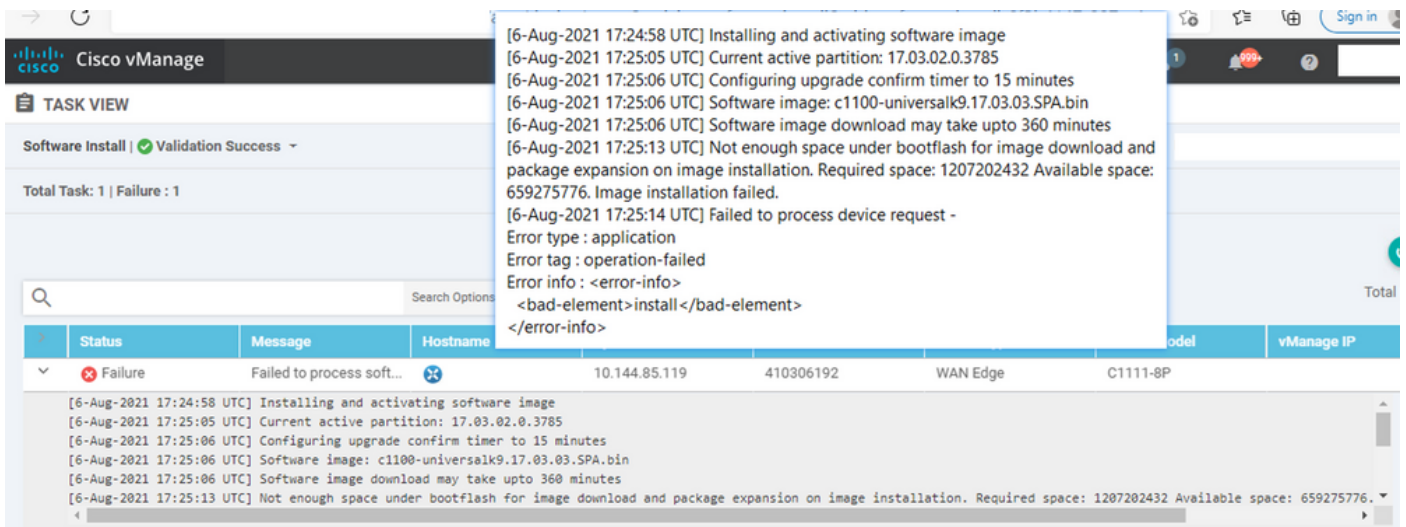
Sign in

Cisco vManage

1

999+

TASK VIEW

Software Install | Validation Success

Total Task: 1 | Failure : 1

Search Options

Total

| | Status | Message | Hostname | | | | odel | vManage IP |
|---|---|---|---|---|---|---|---|---|
| | Failure | Failed to process soft... | | 10.144.85.119 | 410306192 | WAN Edge | C1111-8P | |

[6-Aug-2021 17:24:58 UTC] Installing and activating software image
[6-Aug-2021 17:25:05 UTC] Current active partition: 17.03.02.0.3785
[6-Aug-2021 17:25:06 UTC] Configuring upgrade confirm timer to 15 minutes
[6-Aug-2021 17:25:06 UTC] Software image: c1100-universalk9.17.03.03.SPA.bin
[6-Aug-2021 17:25:06 UTC] Software image download may take upto 360 minutes
[6-Aug-2021 17:25:13 UTC] Not enough space under bootflash for image download and package expansion on image installation. Required space: 1207202432 Available space: 659275776. Image installation failed.
[6-Aug-2021 17:25:14 UTC] Failed to process device request -
Error type : application
Error tag : operation-failed
Error info : <error-info>
<bad-element>install</bad-element>
</error-info>

[6-Aug-2021 17:24:58 UTC] Installing and activating software image
[6-Aug-2021 17:25:05 UTC] Current active partition: 17.03.02.0.3785
[6-Aug-2021 17:25:06 UTC] Configuring upgrade confirm timer to 15 minutes
[6-Aug-2021 17:25:06 UTC] Software image: c1100-universalk9.17.03.03.SPA.bin
[6-Aug-2021 17:25:06 UTC] Software image download may take upto 360 minutes
[6-Aug-2021 17:25:13 UTC] Not enough space under bootflash for image download and package expansion on image installation. Required space: 1207202432 Available space: 659275776.